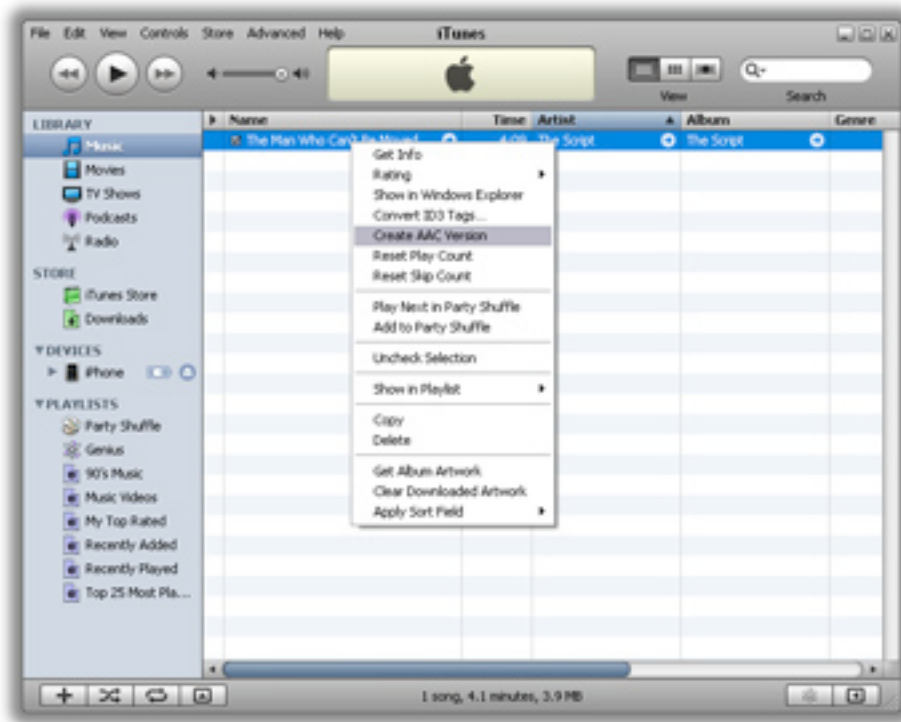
File Edit View Controls Store Advanced Help

iTunes

View

Search

LIBRARY

Music

Movies

TV Shows

Podcasts

Radio

STORE

iTunes Store

Downloads

DEVICES

iPhone

PLAYLISTS

Party Shuffle

Genius

90's Music

Music Videos

My Top Rated

Recently Added

Recently Played

Top 25 Most Pla...

| Name | Time | Artist | Album | Genre |
|---|---|---|---|---|
| The Man Who Can't Be Moved | 4:09 | The Script | The Script | |

Get Info
Rating
Show in Windows Explorer
Convert ID3 Tags...
Create AAC Version
Reset Play Count
Reset Skip Count
Play Next in Party Shuffle
Add to Party Shuffle
Uncheck Selection
Show in Playlist
Copy
Delete
Get Album Artwork
Clear Downloaded Artwork
Apply Sort Field

1 song, 4.1 minutes, 3.9 MB